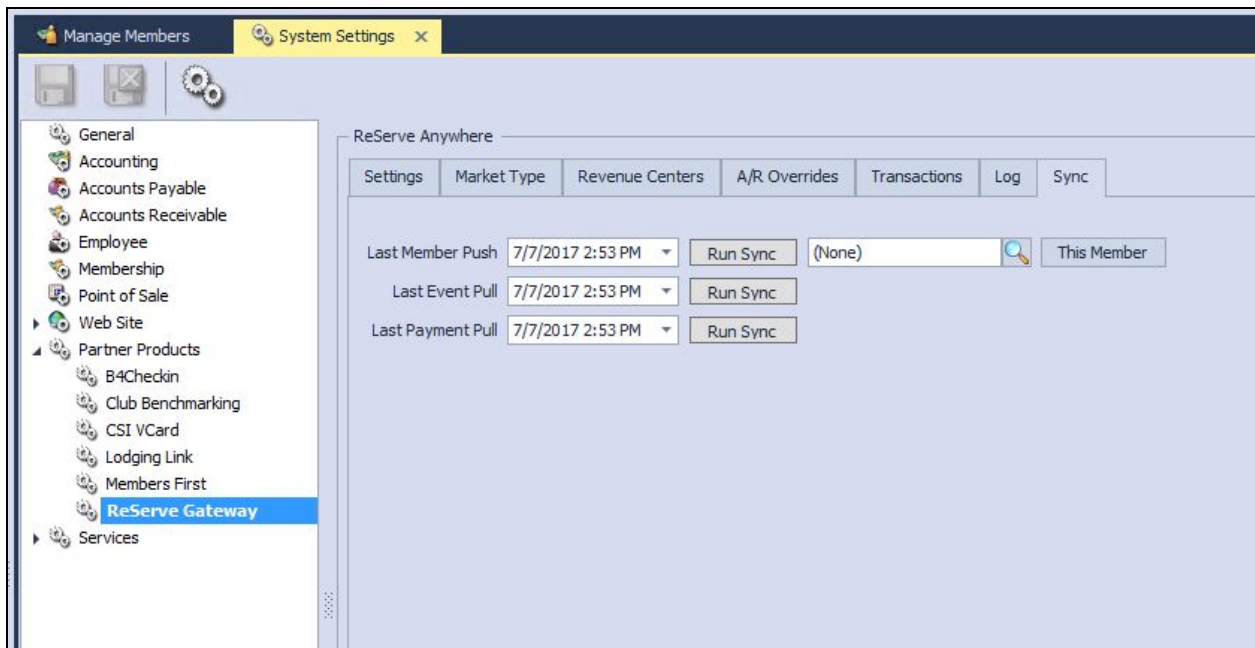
Manage Members System Settings ×

General
Accounting
Accounts Payable
Accounts Receivable
Employee
Membership
Point of Sale
Web Site
Partner Products
B4Checkin
Club Benchmarking
CSI VCard
Lodging Link
Members First
ReServe Gateway
Services

ReServe Anywhere

Settings | Market Type | Revenue Centers | A/R Overrides | Transactions | Log | Sync

Last Member Push 7/7/2017 2:53 PM Run Sync (None) This Member
Last Event Pull 7/7/2017 2:53 PM Run Sync
Last Payment Pull 7/7/2017 2:53 PM Run Sync